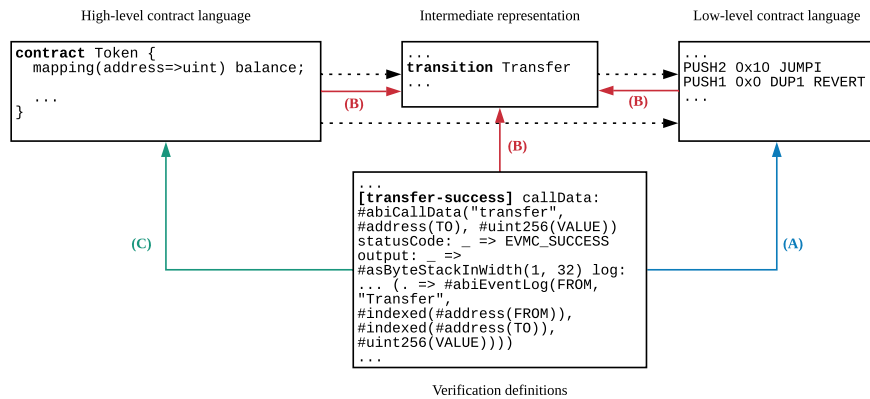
High-level contract language

Intermediate representation

Low-level contract language

contract Token {
  mapping(address=>uint) balance;
  ...
}

...
transition Transfer
...

...
PUSH2 0x10 JUMPI
PUSH1 0x0 DUP1 REVERT
...

(B)

(B)

(B)

(C)

(A)

...
[transfer-success] callData:
#abiCallData("transfer",
#address(TO), #uint256(VALUE))
statusCode: _ => EVMC_SUCCESS
output: _ =>
#asByteStackInWidth(1, 32) log:
... (. => #abiEventLog(FROM,
"Transfer",
#indexed(#address(FROM)),
#indexed(#address(TO)),
#uint256(VALUE))))
...

Verification definitions